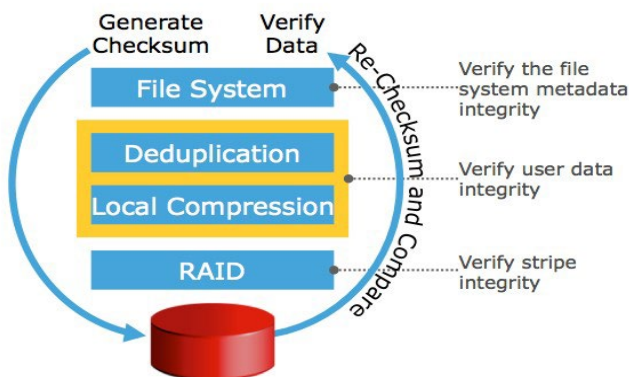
Generate Checksum

Verify Data

Re-Checksum and Compare

File System

Deduplication

Local Compression

RAID

Verify the file system metadata integrity

Verify user data integrity

Verify stripe integrity